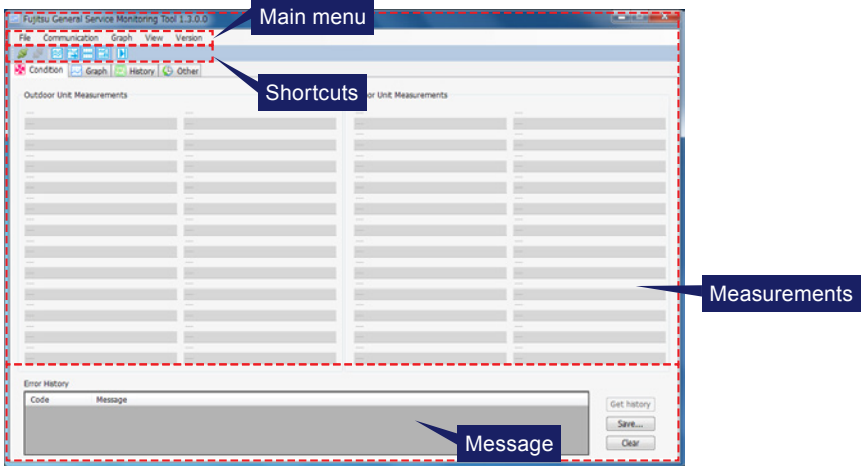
Fujitsu General Service Monitoring Tool 1.3.0.0

Main menu

File Communication Graph View Version

Shortcuts

Condition Graph History Other

Outdoor Unit Measurements

or Unit Measurements

Measurements

Error History

Code Message

Message

Get history

Save...

Clear